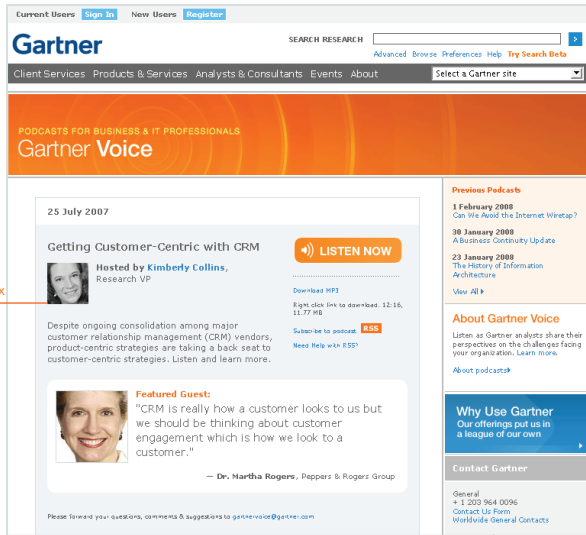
Current Users Sign In New Users Register

Gartner

SEARCH RESEARCH

Advanced Browse Preferences Help Try Search Beta

Client Services Products & Services Analysts & Consultants Events About

Select a Gartner site

PODCASTS FOR BUSINESS & IT PROFESSIONALS

Gartner Voice

25 July 2007

Getting Customer-Centric with CRM

LISTEN NOW

Hosted by Kimberly Collins, Research VP

Download MP3

Right click link to download. 12:16, 11.77 MB

Subscribe to podcast RSS

Need Help with RSS?

Despite ongoing consolidation among major customer relationship management (CRM) vendors, product-centric strategies are taking a back seat to customer-centric strategies. Listen and learn more.

Featured Guest:

"CRM is really how a customer looks to us but we should be thinking about customer engagement which is how we look to a customer."

— Dr. Martha Rogers, Peppers & Rogers Group

Please forward your questions, comments & suggestions to gartnervoice@gartner.com

Previous Podcasts

1 February 2008
Can We Avoid the Internet Wiretap?

30 January 2008
A Business Continuity Update

23 January 2008
The History of Information Architecture

View All

About Gartner Voice

Listen as Gartner analysts share their perspectives on the challenges facing your organization. Learn more.

About podcasts

Why Use Gartner
Our offerings put us in a league of our own

Contact Gartner

General
+ 1 203 964 0096
Contact Us Form
Worldwide General Contacts